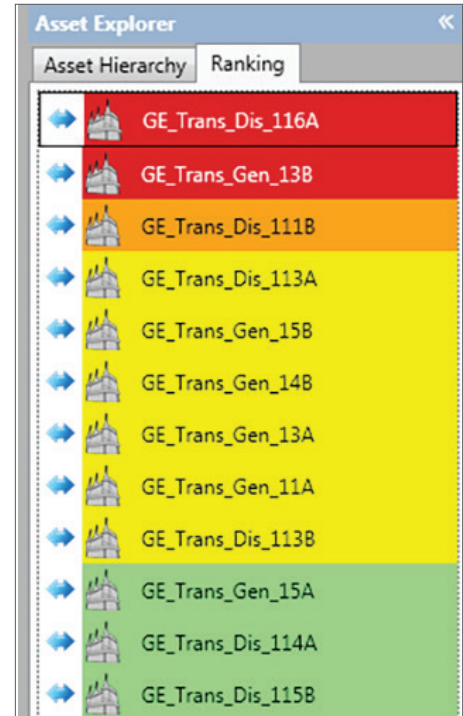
Asset Explorer «

Asset Hierarchy | Ranking

GE_Trans_Dis_116A
GE_Trans_Gen_13B
GE_Trans_Dis_111B
GE_Trans_Dis_113A
GE_Trans_Gen_15B
GE_Trans_Gen_14B
GE_Trans_Gen_13A
GE_Trans_Gen_11A
GE_Trans_Dis_113B
GE_Trans_Gen_15A
GE_Trans_Dis_114A
GE_Trans_Dis_115B